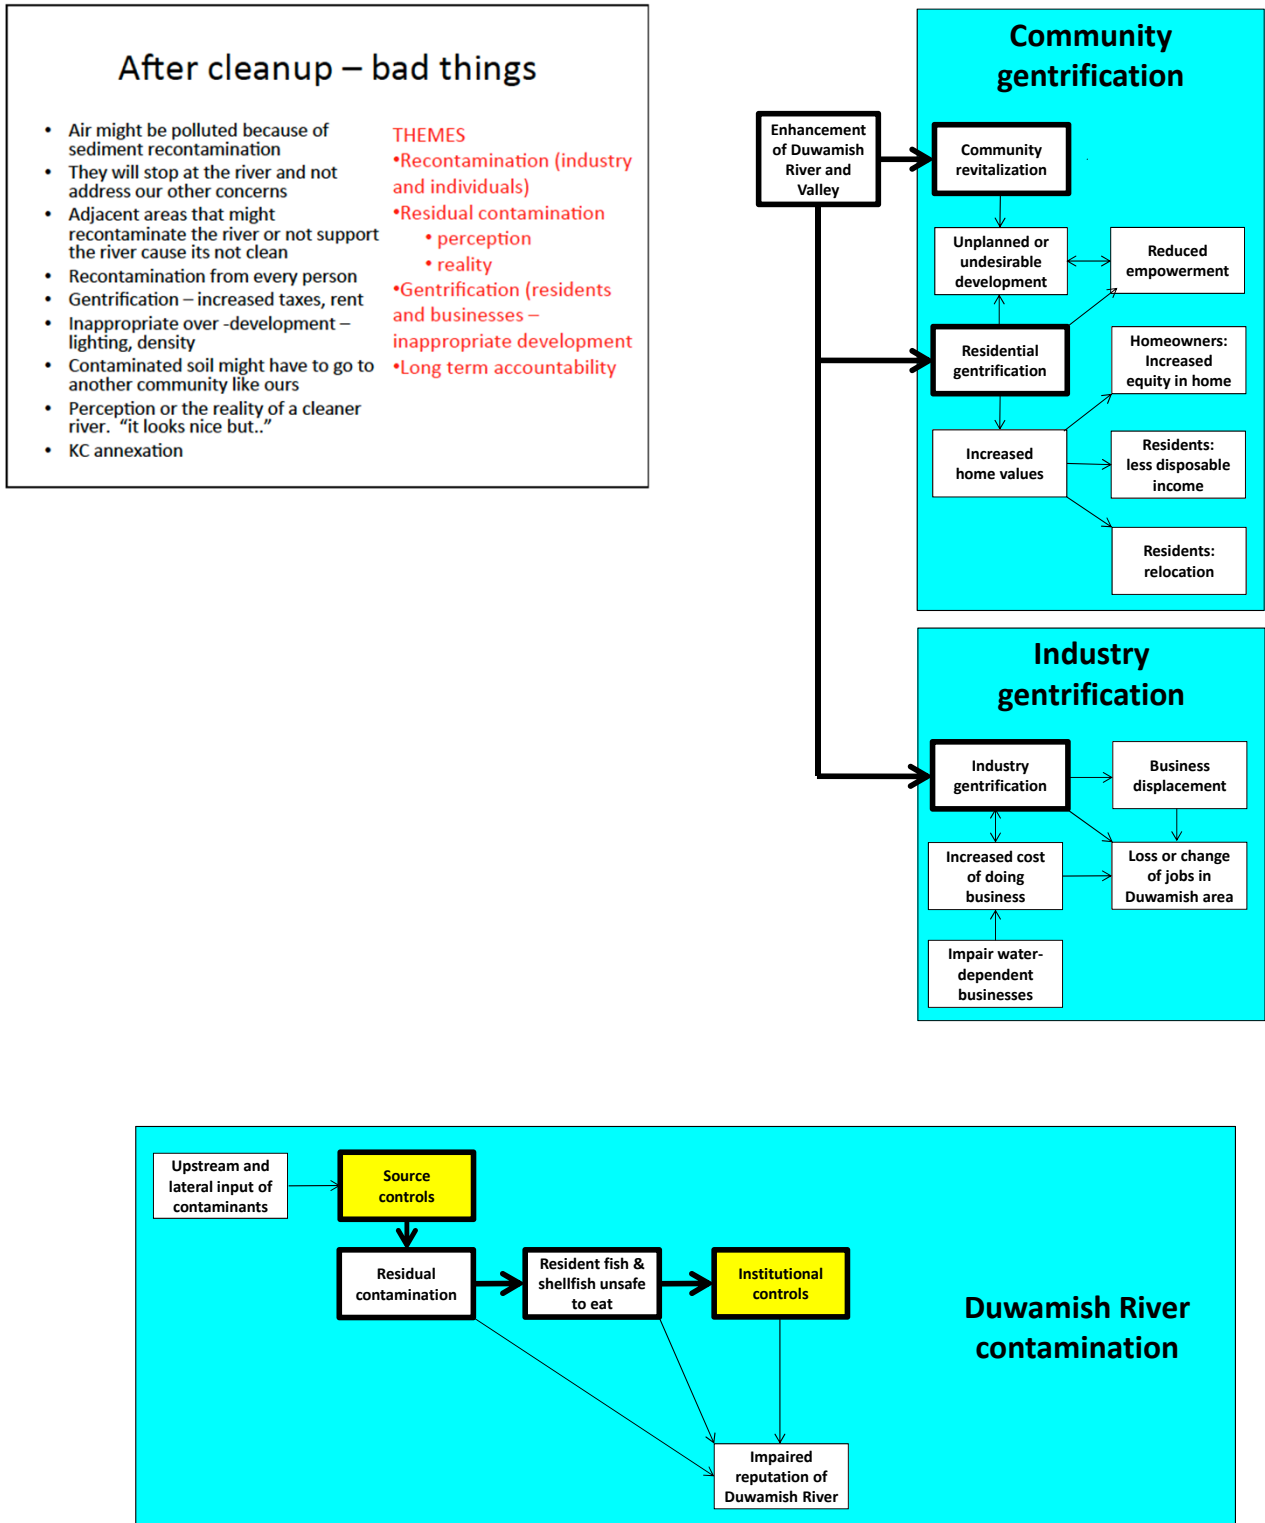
After cleanup – bad things

- Air might be polluted because of sediment recontamination
- They will stop at the river and not address our other concerns
- Adjacent areas that might recontaminate the river or not support the river cause its not clean
- Recontamination from every person
- Gentrification – increased taxes, rent
- Inappropriate over -development – lighting, density
- Contaminated soil might have to go to another community like ours
- Perception or the reality of a cleaner river. "it looks nice but.."
- KC annexation

THEMES
•Recontamination (industry and individuals)
•Residual contamination
• perception
• reality
•Gentrification (residents and businesses – inappropriate development
•Long term accountability

Enhancement of Duwamish River and Valley

Community gentrification

Community revitalization

Unplanned or undesirable development

Reduced empowerment

Residential gentrification

Homeowners: Increased equity in home

Increased home values

Residents: less disposable income

Residents: relocation

Industry gentrification

Industry gentrification

Business displacement

Increased cost of doing business

Loss or change of jobs in Duwamish area

Impair water-dependent businesses

Upstream and lateral input of contaminants

Source controls

Residual contamination

Resident fish & shellfish unsafe to eat

Institutional controls

Duwamish River contamination

Impaired reputation of Duwamish River